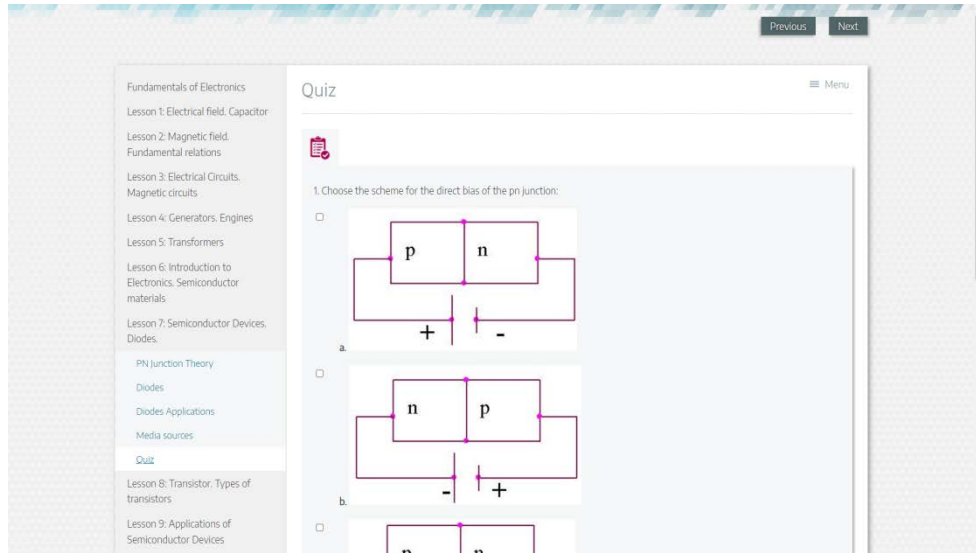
Previous Next

Fundamentals of Electronics
Lesson 1: Electrical field. Capacitor
Lesson 2: Magnetic field. Fundamental relations
Lesson 3: Electrical Circuits. Magnetic circuits
Lesson 4: Generators. Engines
Lesson 5: Transformers
Lesson 6: Introduction to Electronics. Semiconductor materials
Lesson 7: Semiconductor Devices. Diodes.
PN Junction Theory
Diodes
Diodes Applications
Media sources
Quiz
Lesson 8: Transistor. Types of transistors
Lesson 9: Applications of Semiconductor Devices

Quiz

≡ Menu

1. Choose the scheme for the direct bias of the pn junction:

p n
+ -
a.

n p
- +
b.

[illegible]